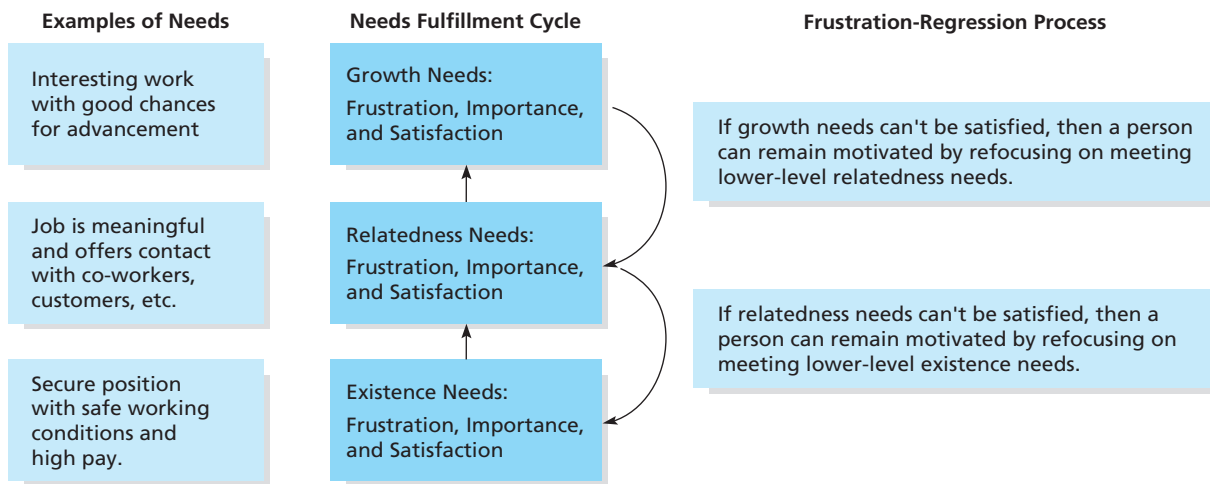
Examples of Needs

Interesting work with good chances for advancement

Job is meaningful and offers contact with co-workers, customers, etc.

Secure position with safe working conditions and high pay.

Needs Fulfillment Cycle

Growth Needs:
Frustration, Importance, and Satisfaction

Relatedness Needs:
Frustration, Importance, and Satisfaction

Existence Needs:
Frustration, Importance, and Satisfaction

Frustration-Regression Process

If growth needs can't be satisfied, then a person can remain motivated by refocusing on meeting lower-level relatedness needs.

If relatedness needs can't be satisfied, then a person can remain motivated by refocusing on meeting lower-level existence needs.